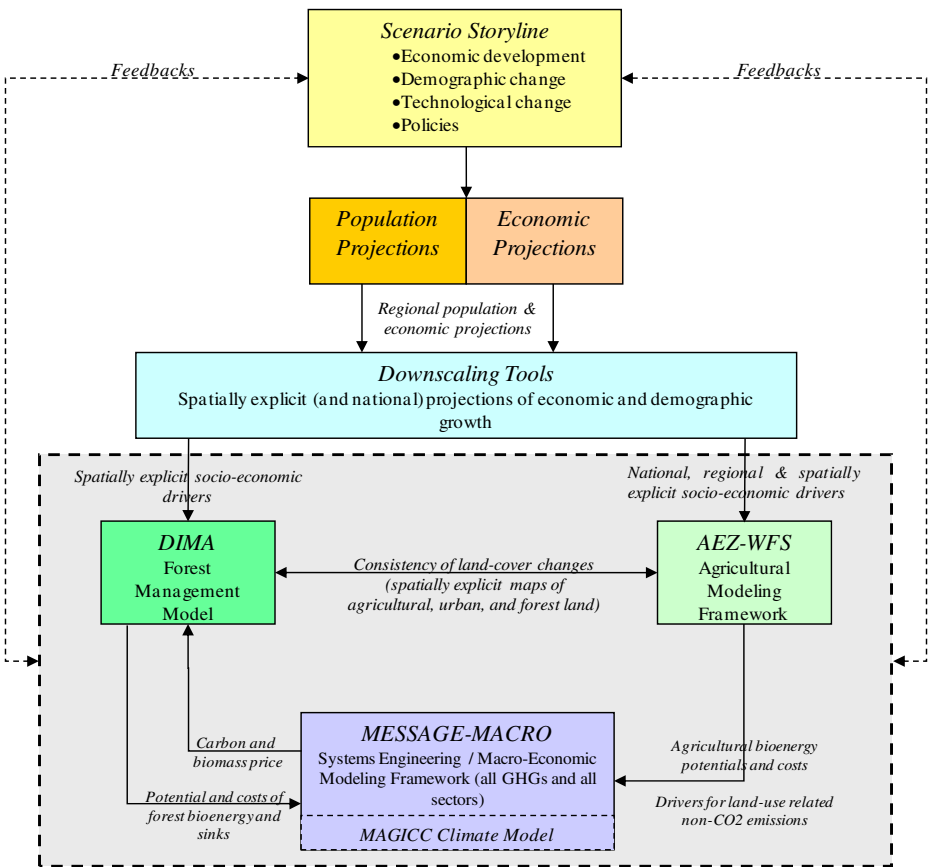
Scenario Storyline
•Economic development
•Demographic change
•Technological change
•Policies

Feedbacks

Feedbacks

Population Projections

Economic Projections

Regional population & economic projections

Downscaling Tools
Spatially explicit (and national) projections of economic and demographic growth

Spatially explicit socio-economic drivers

National, regional & spatially explicit socio-economic drivers

DIMA
Forest Management Model

Consistency of land-cover changes (spatially explicit maps of agricultural, urban, and forest land)

AEZ-WFS
Agricultural Modeling Framework

Carbon and biomass price

MESSAGE-MACRO
Systems Engineering / Macro-Economic Modeling Framework (all GHGs and all sectors)

Agricultural bioenergy potentials and costs

Potential and costs of forest bioenergy and sinks

Drivers for land-use related non-CO2 emissions

MAGICC Climate Model